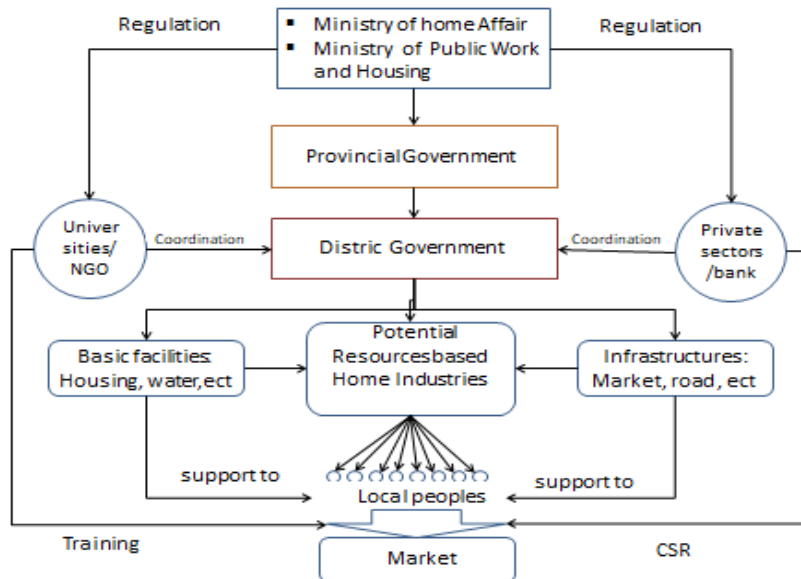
Regulation

▪ Ministry of home Affair
▪ Ministry of Public Work and Housing

Regulation

Provincial Government

Univer sities/ NGO

Coordination

Distric Government

Coordination

Private sectors /bank

Basic facilities: Housing, water, ect

Potential Resources based Home Industries

Infrastructures: Market, road, ect

support to

Local peoples

support to

Training

Market

CSR